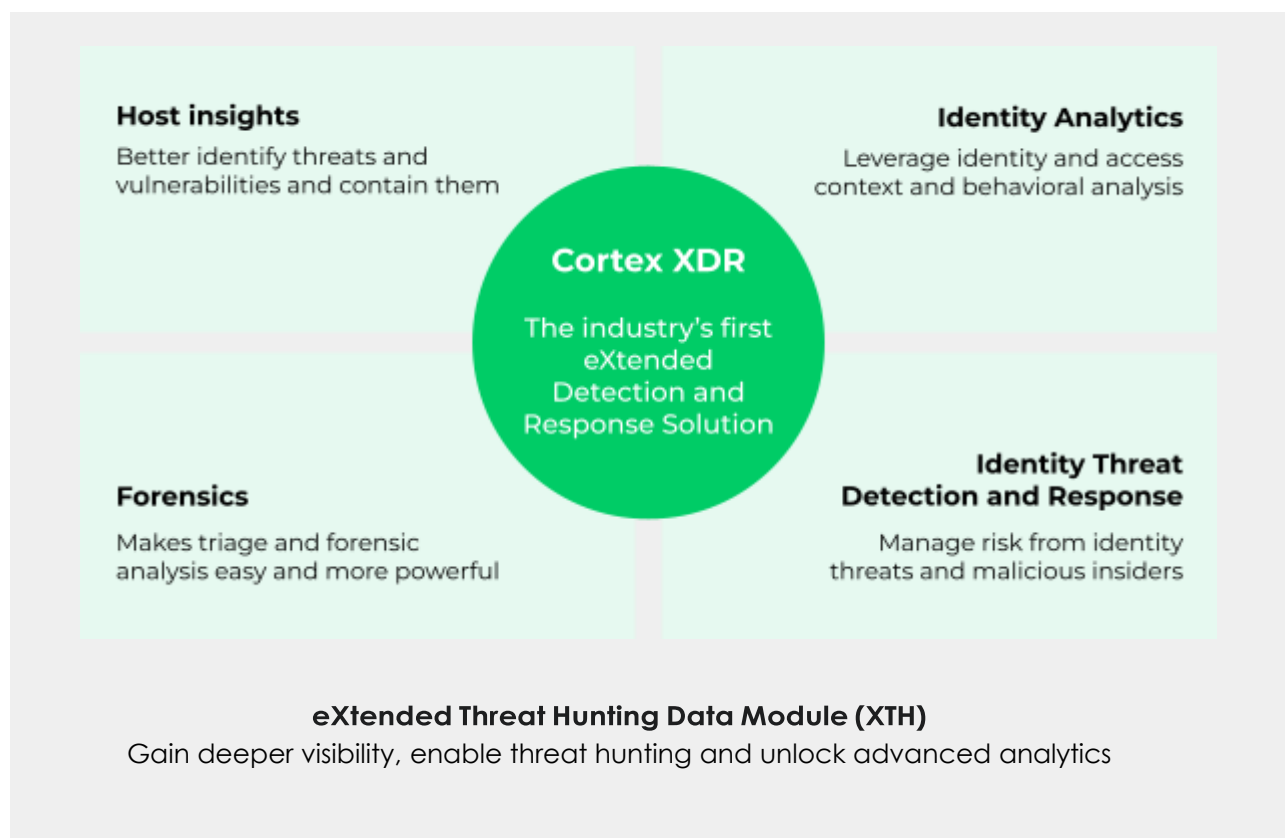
Host insights

Better identify threats and vulnerabilities and contain them

Identity Analytics

Leverage identity and access context and behavioral analysis

Cortex XDR

The industry's first eXtended Detection and Response Solution

Forensics

Makes triage and forensic analysis easy and more powerful

Identity Threat Detection and Response

Manage risk from identity threats and malicious insiders

eXtended Threat Hunting Data Module (XTH)

Gain deeper visibility, enable threat hunting and unlock advanced analytics